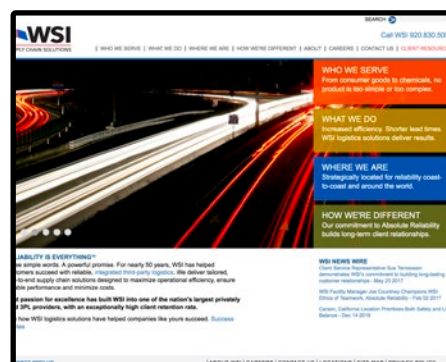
SEARCH

WSI

PLY CHAIN SOLUTIONS

Call WSI 920.830.50

| WHO WE SERVE | WHAT WE DO | WHERE WE ARE | HOW WE'RE DIFFERENT | ABOUT | CAREERS | CONTACT US | CLIENT RESOUR

WHO WE SERVE
From consumer goods to chemicals, no product is too simple or too complex.

WHAT WE DO
Increased efficiency. Shorter lead times. WSI logistics solutions deliver results.

WHERE WE ARE
Strategically located for reliability coast-to-coast and around the world.

HOW WE'RE DIFFERENT
Our commitment to Absolute Reliability builds long-term client relationships.

LIABILITY IS EVERYTHING™
se simple words. A powerful promise. For nearly 50 years, WSI has helped tomers succeed with reliable, integrated third-party logistics. We deliver tailored, to-end supply chain solutions designed to maximize operational efficiency, ensure ble performance and minimize costs.

passion for excellence has built WSI into one of the nation's largest privately 3PL providers, with an exceptionally high client retention rate.

how WSI logistics solutions have helped companies like yours succeed. Success ies

WSI NEWS WIRE
Client Service Representative Sue Tennessen demonstrates WSI's commitment to building long-lasting customer relationships - May 23 2017
WSI Facility Manager Joe Courtney Champions WSI Ethics of Teamwork, Absolute Reliability - Feb 02 2017
Carson, California Location Prioritizes Both Safety and L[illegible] - Dec 14 2016